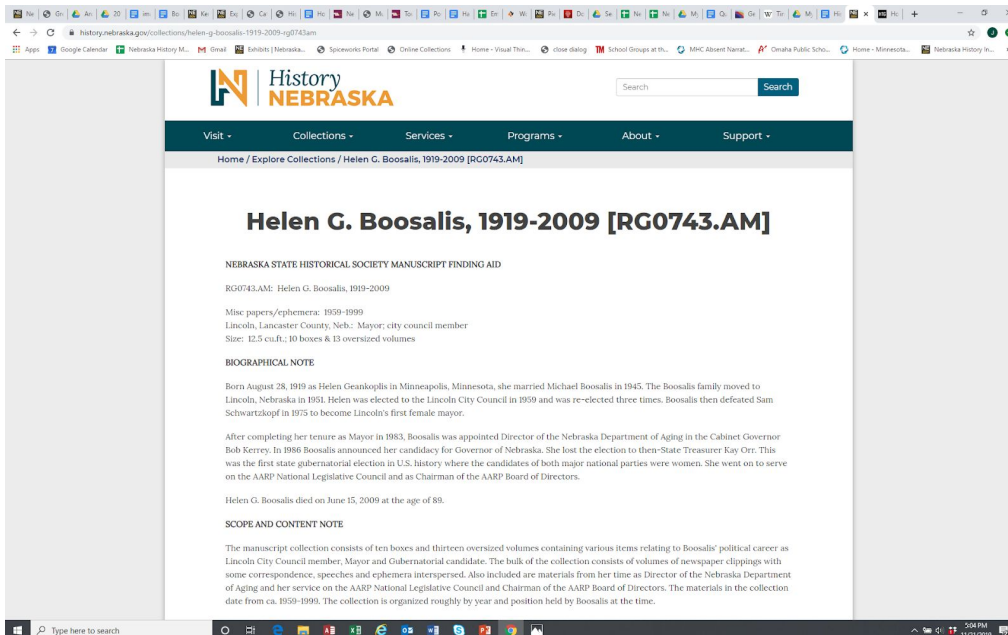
history.nebraska.gov/collections/helen-g-boosalis-1919-2009-rg0743am

Apps Google Calendar Nebraska History M... Gmail Exhibits | Nebraska... Spiceworks Portal Online Collections Home - Visual Thin... close dialog School Groups at th... MHC Absent Narrat... Omaha Public Scho... Home - Minnesota... Nebraska History In...

History NEBRASKA

Search Search

Visit Collections Services Programs About Support

Home / Explore Collections / Helen G. Boosalis, 1919-2009 [RG0743.AM]

# Helen G. Boosalis, 1919-2009 [RG0743.AM]

NEBRASKA STATE HISTORICAL SOCIETY MANUSCRIPT FINDING AID

RG0743.AM: Helen G. Boosalis, 1919-2009

Misc papers/ephemera: 1959-1999
Lincoln, Lancaster County, Neb.: Mayor; city council member
Size: 12.5 cu.ft.; 10 boxes & 13 oversized volumes

BIOGRAPHICAL NOTE

Born August 28, 1919 as Helen Geankoplis in Minneapolis, Minnesota, she married Michael Boosalis in 1945. The Boosalis family moved to Lincoln, Nebraska in 1951. Helen was elected to the Lincoln City Council in 1959 and was re-elected three times. Boosalis then defeated Sam Schwartzkopf in 1975 to become Lincoln's first female mayor.

After completing her tenure as Mayor in 1983, Boosalis was appointed Director of the Nebraska Department of Aging in the Cabinet Governor Bob Kerrey. In 1986 Boosalis announced her candidacy for Governor of Nebraska. She lost the election to then-State Treasurer Kay Orr. This was the first state gubernatorial election in U.S. history where the candidates of both major national parties were women. She went on to serve on the AARP National Legislative Council and as Chairman of the AARP Board of Directors.

Helen G. Boosalis died on June 15, 2009 at the age of 89.

SCOPE AND CONTENT NOTE

The manuscript collection consists of ten boxes and thirteen oversized volumes containing various items relating to Boosalis' political career as Lincoln City Council member, Mayor and Gubernatorial candidate. The bulk of the collection consists of volumes of newspaper clippings with some correspondence, speeches and ephemera interspersed. Also included are materials from her time as Director of the Nebraska Department of Aging and her service on the AARP National Legislative Council and Chairman of the AARP Board of Directors. The materials in the collection date from ca. 1959-1999. The collection is organized roughly by year and position held by Boosalis at the time.

Type here to search

5:04 PM
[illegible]